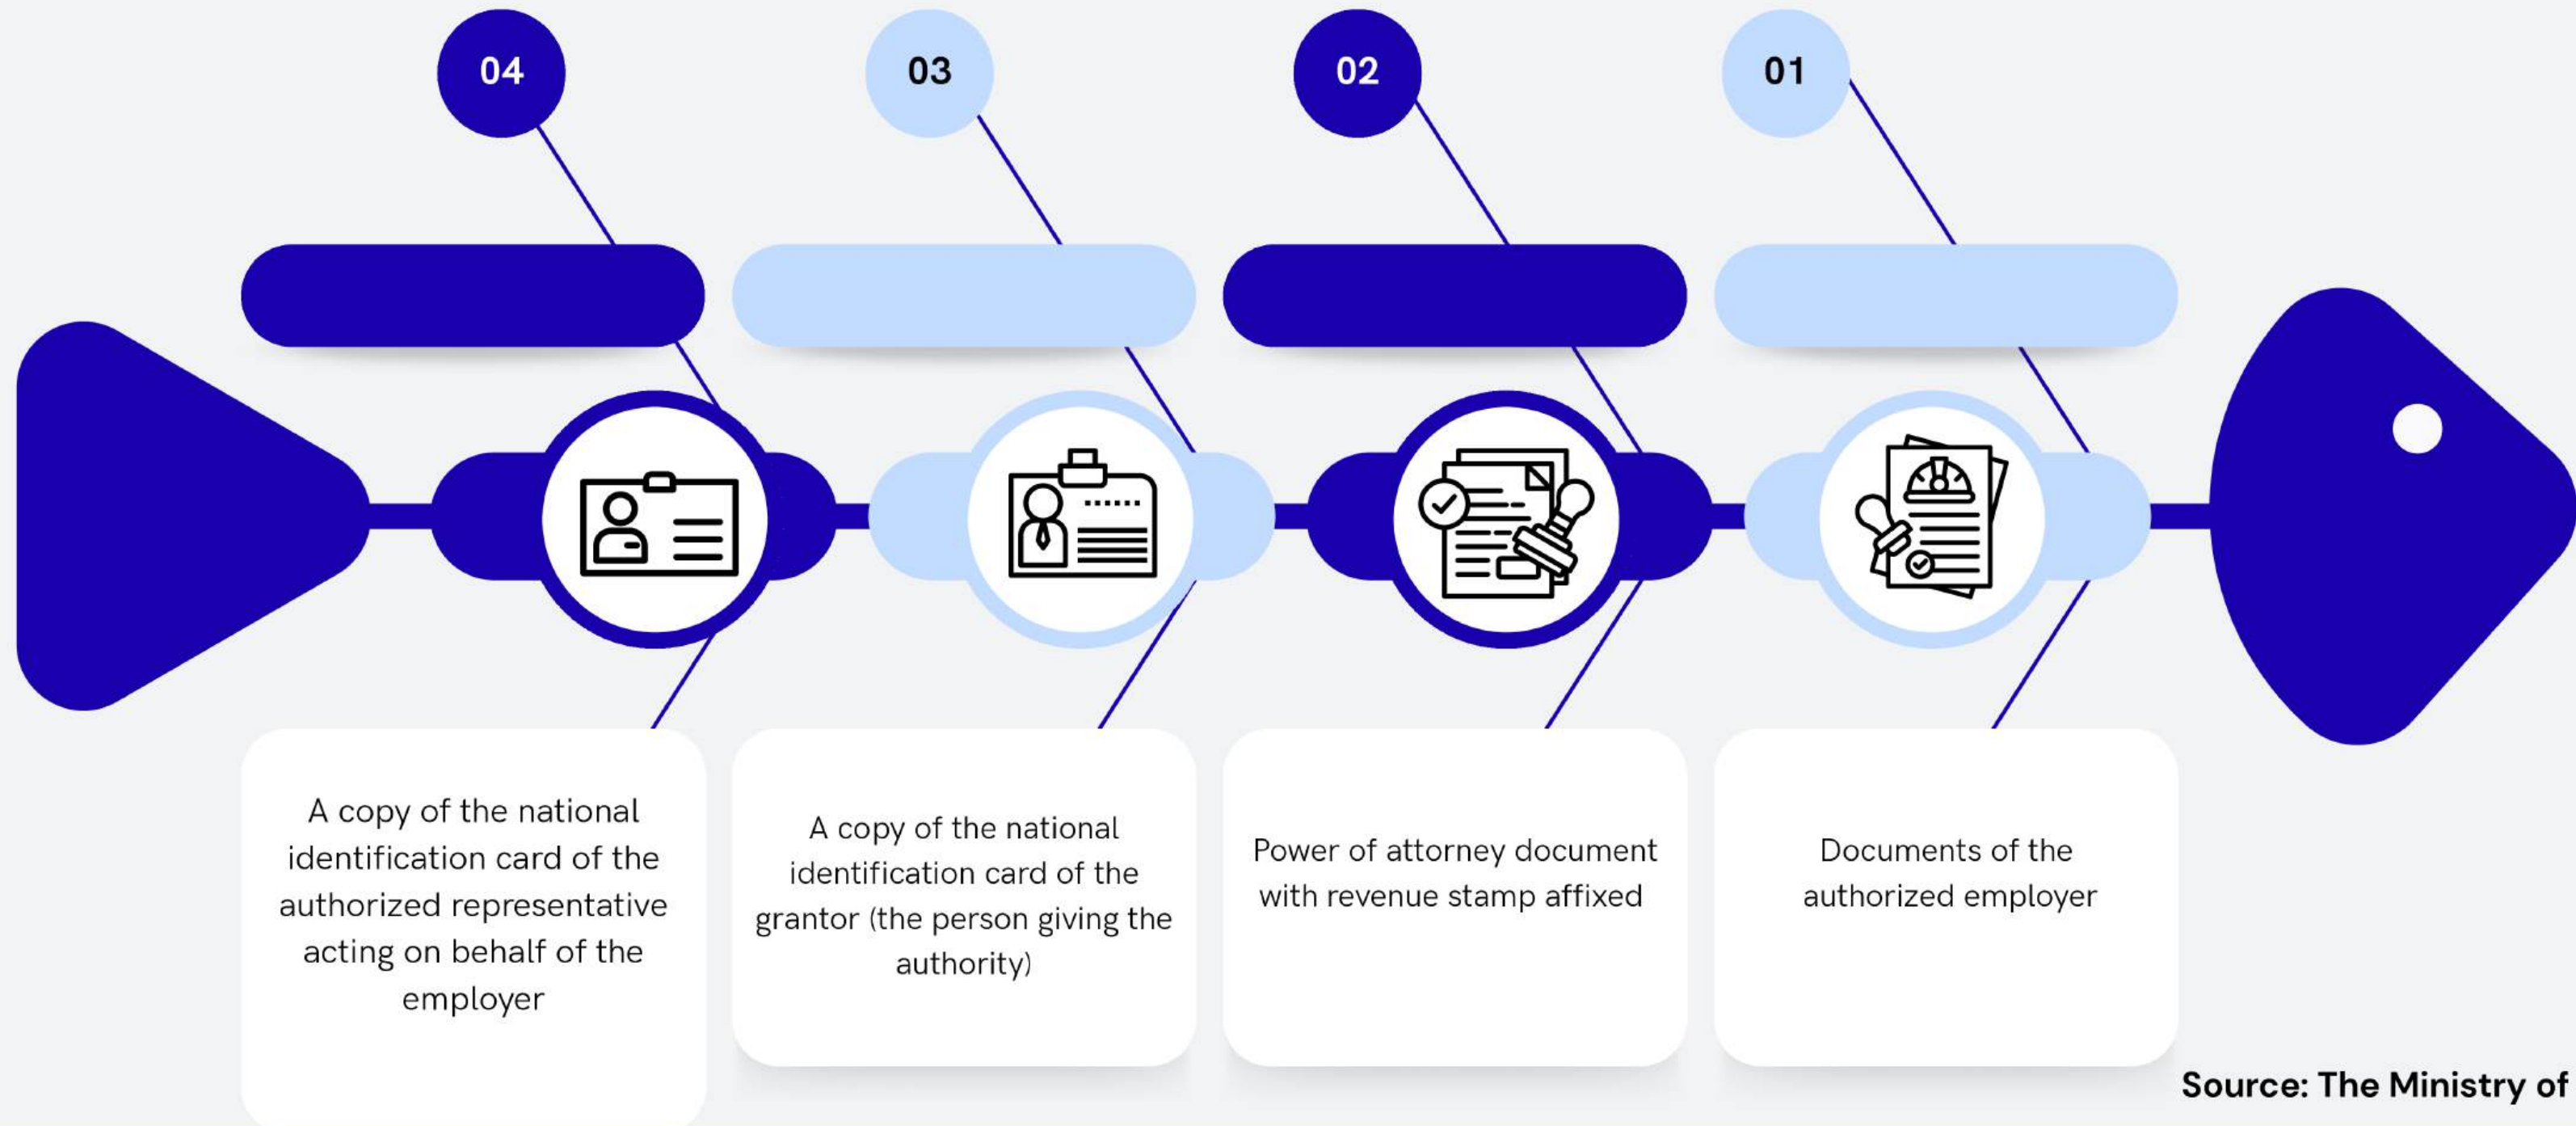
04

03

02

01

A copy of the national identification card of the authorized representative acting on behalf of the employer

A copy of the national identification card of the grantor (the person giving the authority)

Power of attorney document with revenue stamp affixed

Documents of the authorized employer

Source: The Ministry of